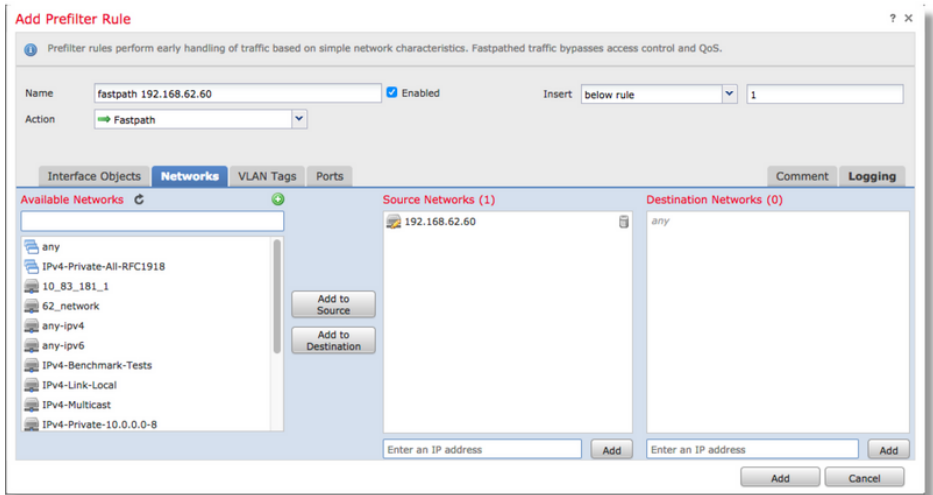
Add Prefilter Rule

? ×

Prefilter rules perform early handling of traffic based on simple network characteristics. Fastpathed traffic bypasses access control and QoS.

Name fastpath 192.168.62.60

Enabled

Insert below rule 1

Action Fastpath

Interface Objects Networks VLAN Tags Ports

Comment Logging

Available Networks

any
IPv4-Private-All-RFC1918
10_83_181_1
62_network
any-ipv4
any-ipv6
IPv4-Benchmark-Tests
IPv4-Link-Local
IPv4-Multicast
IPv4-Private-10.0.0.0-8

Add to Source

Add to Destination

Source Networks (1)

192.168.62.60

Enter an IP address

Add

Destination Networks (0)

any

Enter an IP address

Add

Add Cancel